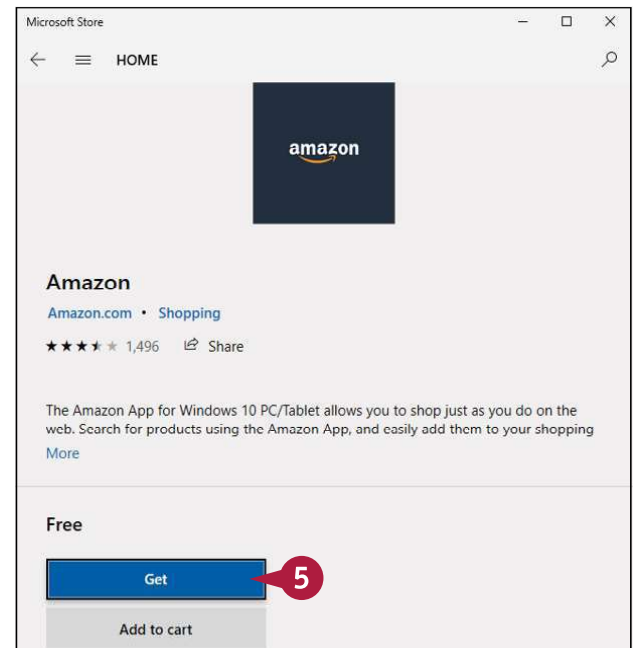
Microsoft Store

HOME

amazon

Amazon

Amazon.com • Shopping

★★★★★ 1,496 Share

The Amazon App for Windows 10 PC/Tablet allows you to shop just as you do on the web. Search for products using the Amazon App, and easily add them to your shopping

More

Free

Get

5

Add to cart